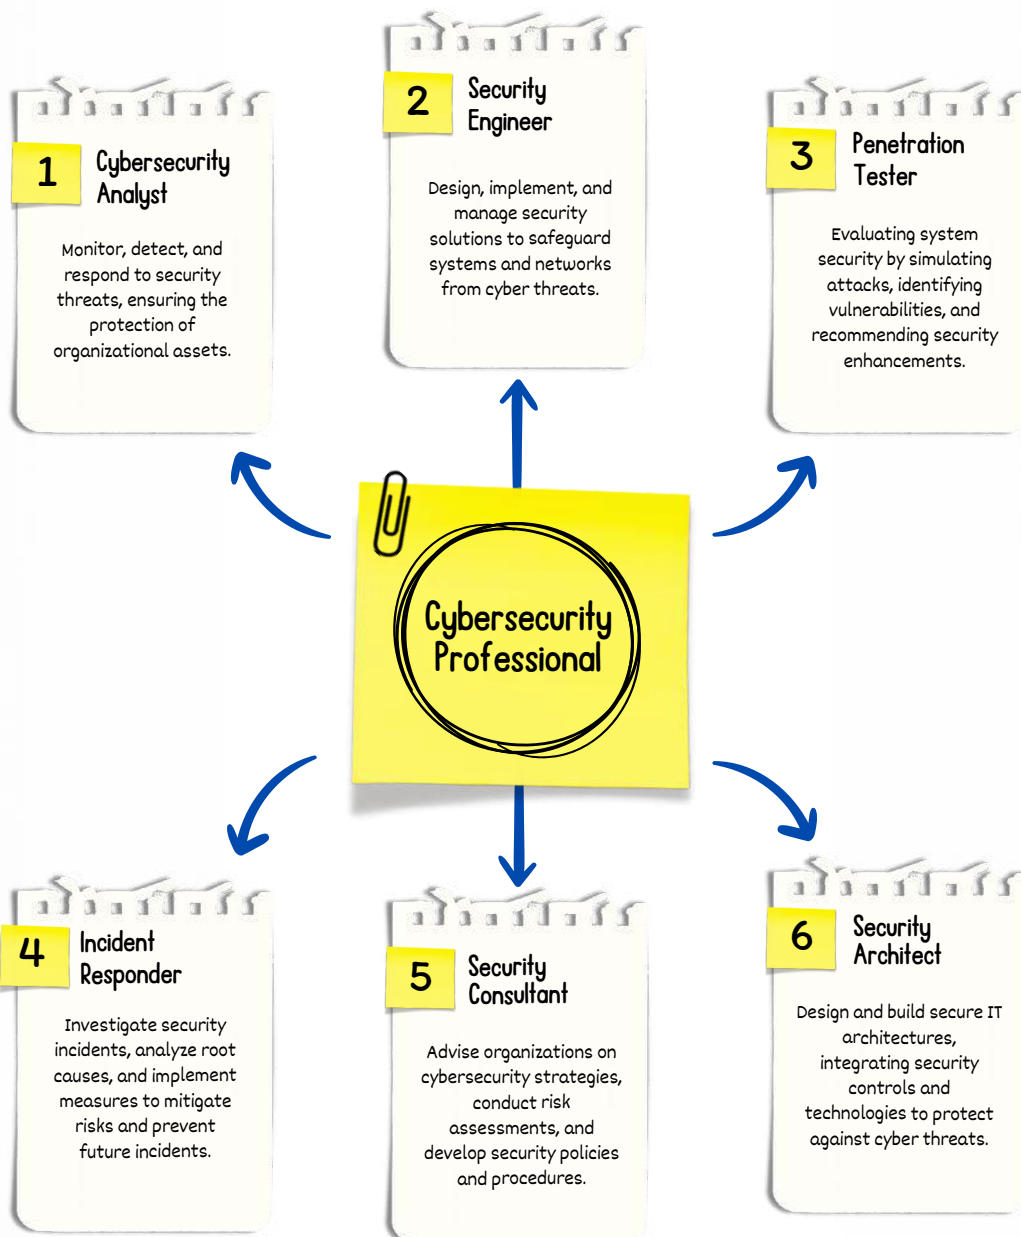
2 Security Engineer

Design, implement, and manage security solutions to safeguard systems and networks from cyber threats.

1 Cybersecurity Analyst

Monitor, detect, and respond to security threats, ensuring the protection of organizational assets.

3 Penetration Tester

Evaluating system security by simulating attacks, identifying vulnerabilities, and recommending security enhancements.

Cybersecurity Professional

4 Incident Responder

Investigate security incidents, analyze root causes, and implement measures to mitigate risks and prevent future incidents.

5 Security Consultant

Advise organizations on cybersecurity strategies, conduct risk assessments, and develop security policies and procedures.

6 Security Architect

Design and build secure IT architectures, integrating security controls and technologies to protect against cyber threats.